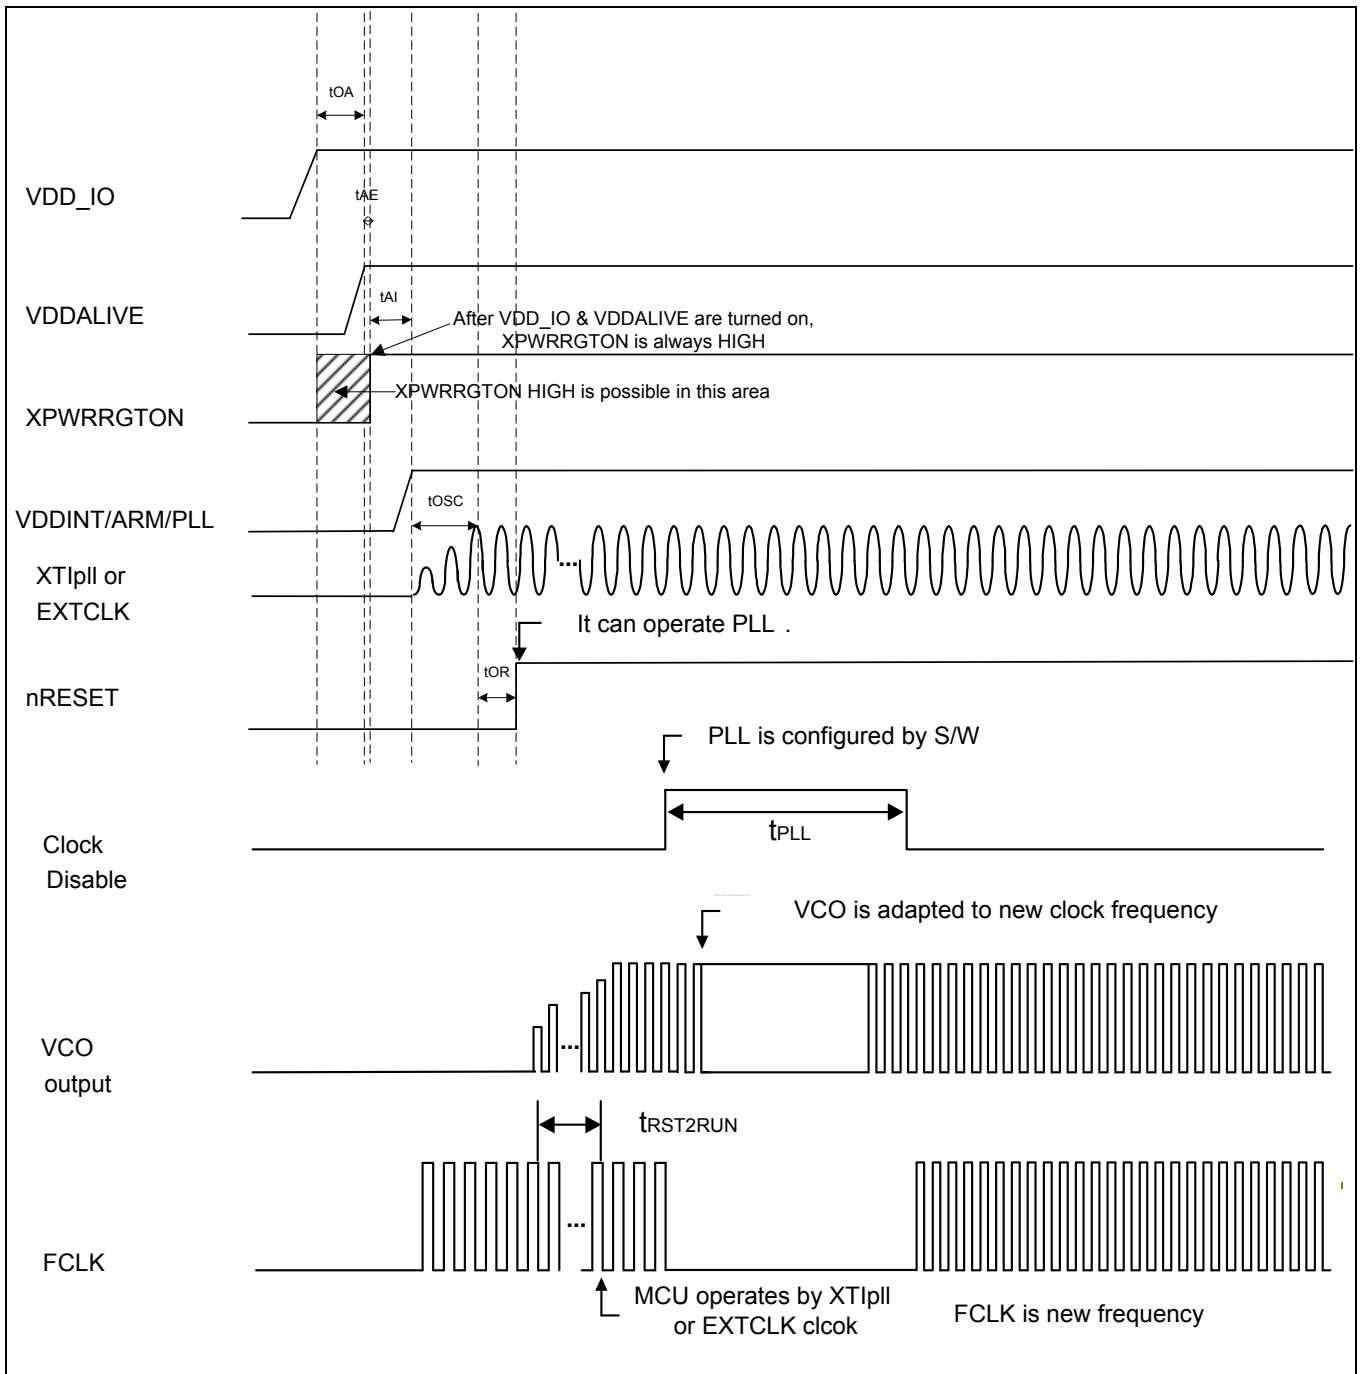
tOA

VDD_IO

tAE

VDDALIVE

tAI

After VDD_IO & VDDALIVE are turned on, XPWRRGTON is always HIGH

XPWRRGTON HIGH is possible in this area

XPWRRGTON

VDDINT/ARM/PLL

tOSC

XTIpll or EXTCLK

...

It can operate PLL .

tOR

nRESET

PLL is configured by S/W

Clock Disable

$t_{PLL}$

VCO is adapted to new clock frequency

VCO output

...

$t_{RST2RUN}$

FCLK

...

MCU operates by XTIpll or EXTCLK clcok

FCLK is new frequency